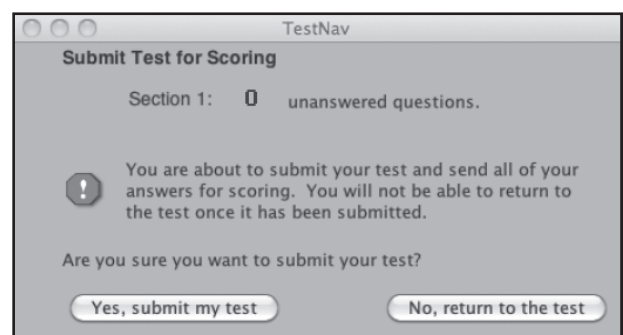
TestNav

Submit Test for Scoring

Section 1: 0 unanswered questions.

You are about to submit your test and send all of your answers for scoring. You will not be able to return to the test once it has been submitted.

Are you sure you want to submit your test?

Yes, submit my test

No, return to the test